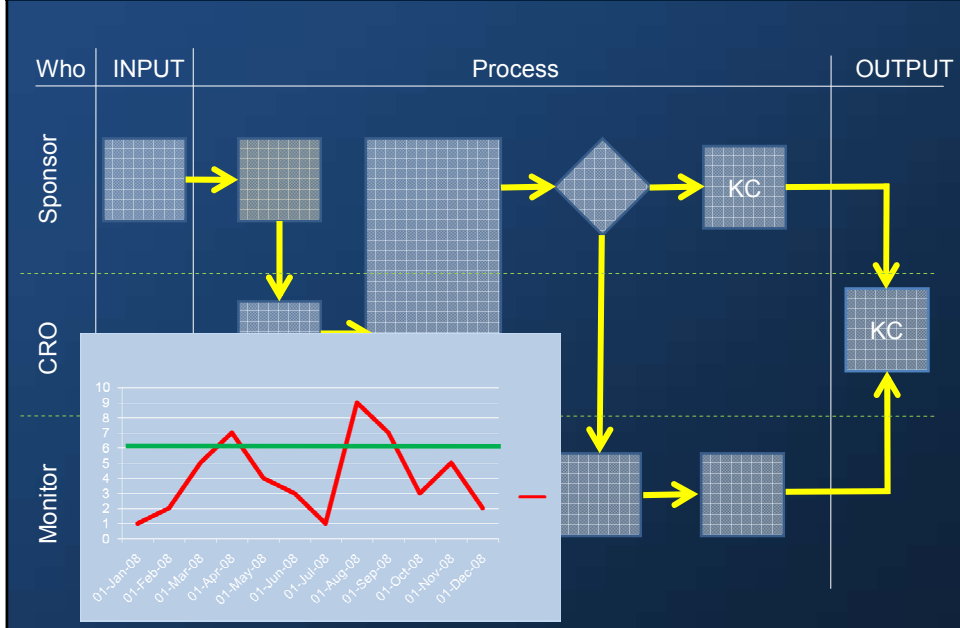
Who INPUT Process OUTPUT

Sponsor

CRO

Monitor

KC

KC

10
9
8
7
6
5
4
3
2
1
0

01-Jan-08
01-Feb-08
01-Mar-08
01-Apr-08
01-May-08
01-Jun-08
01-Jul-08
01-Aug-08
01-Sep-08
01-Oct-08
01-Nov-08
01-Dec-08